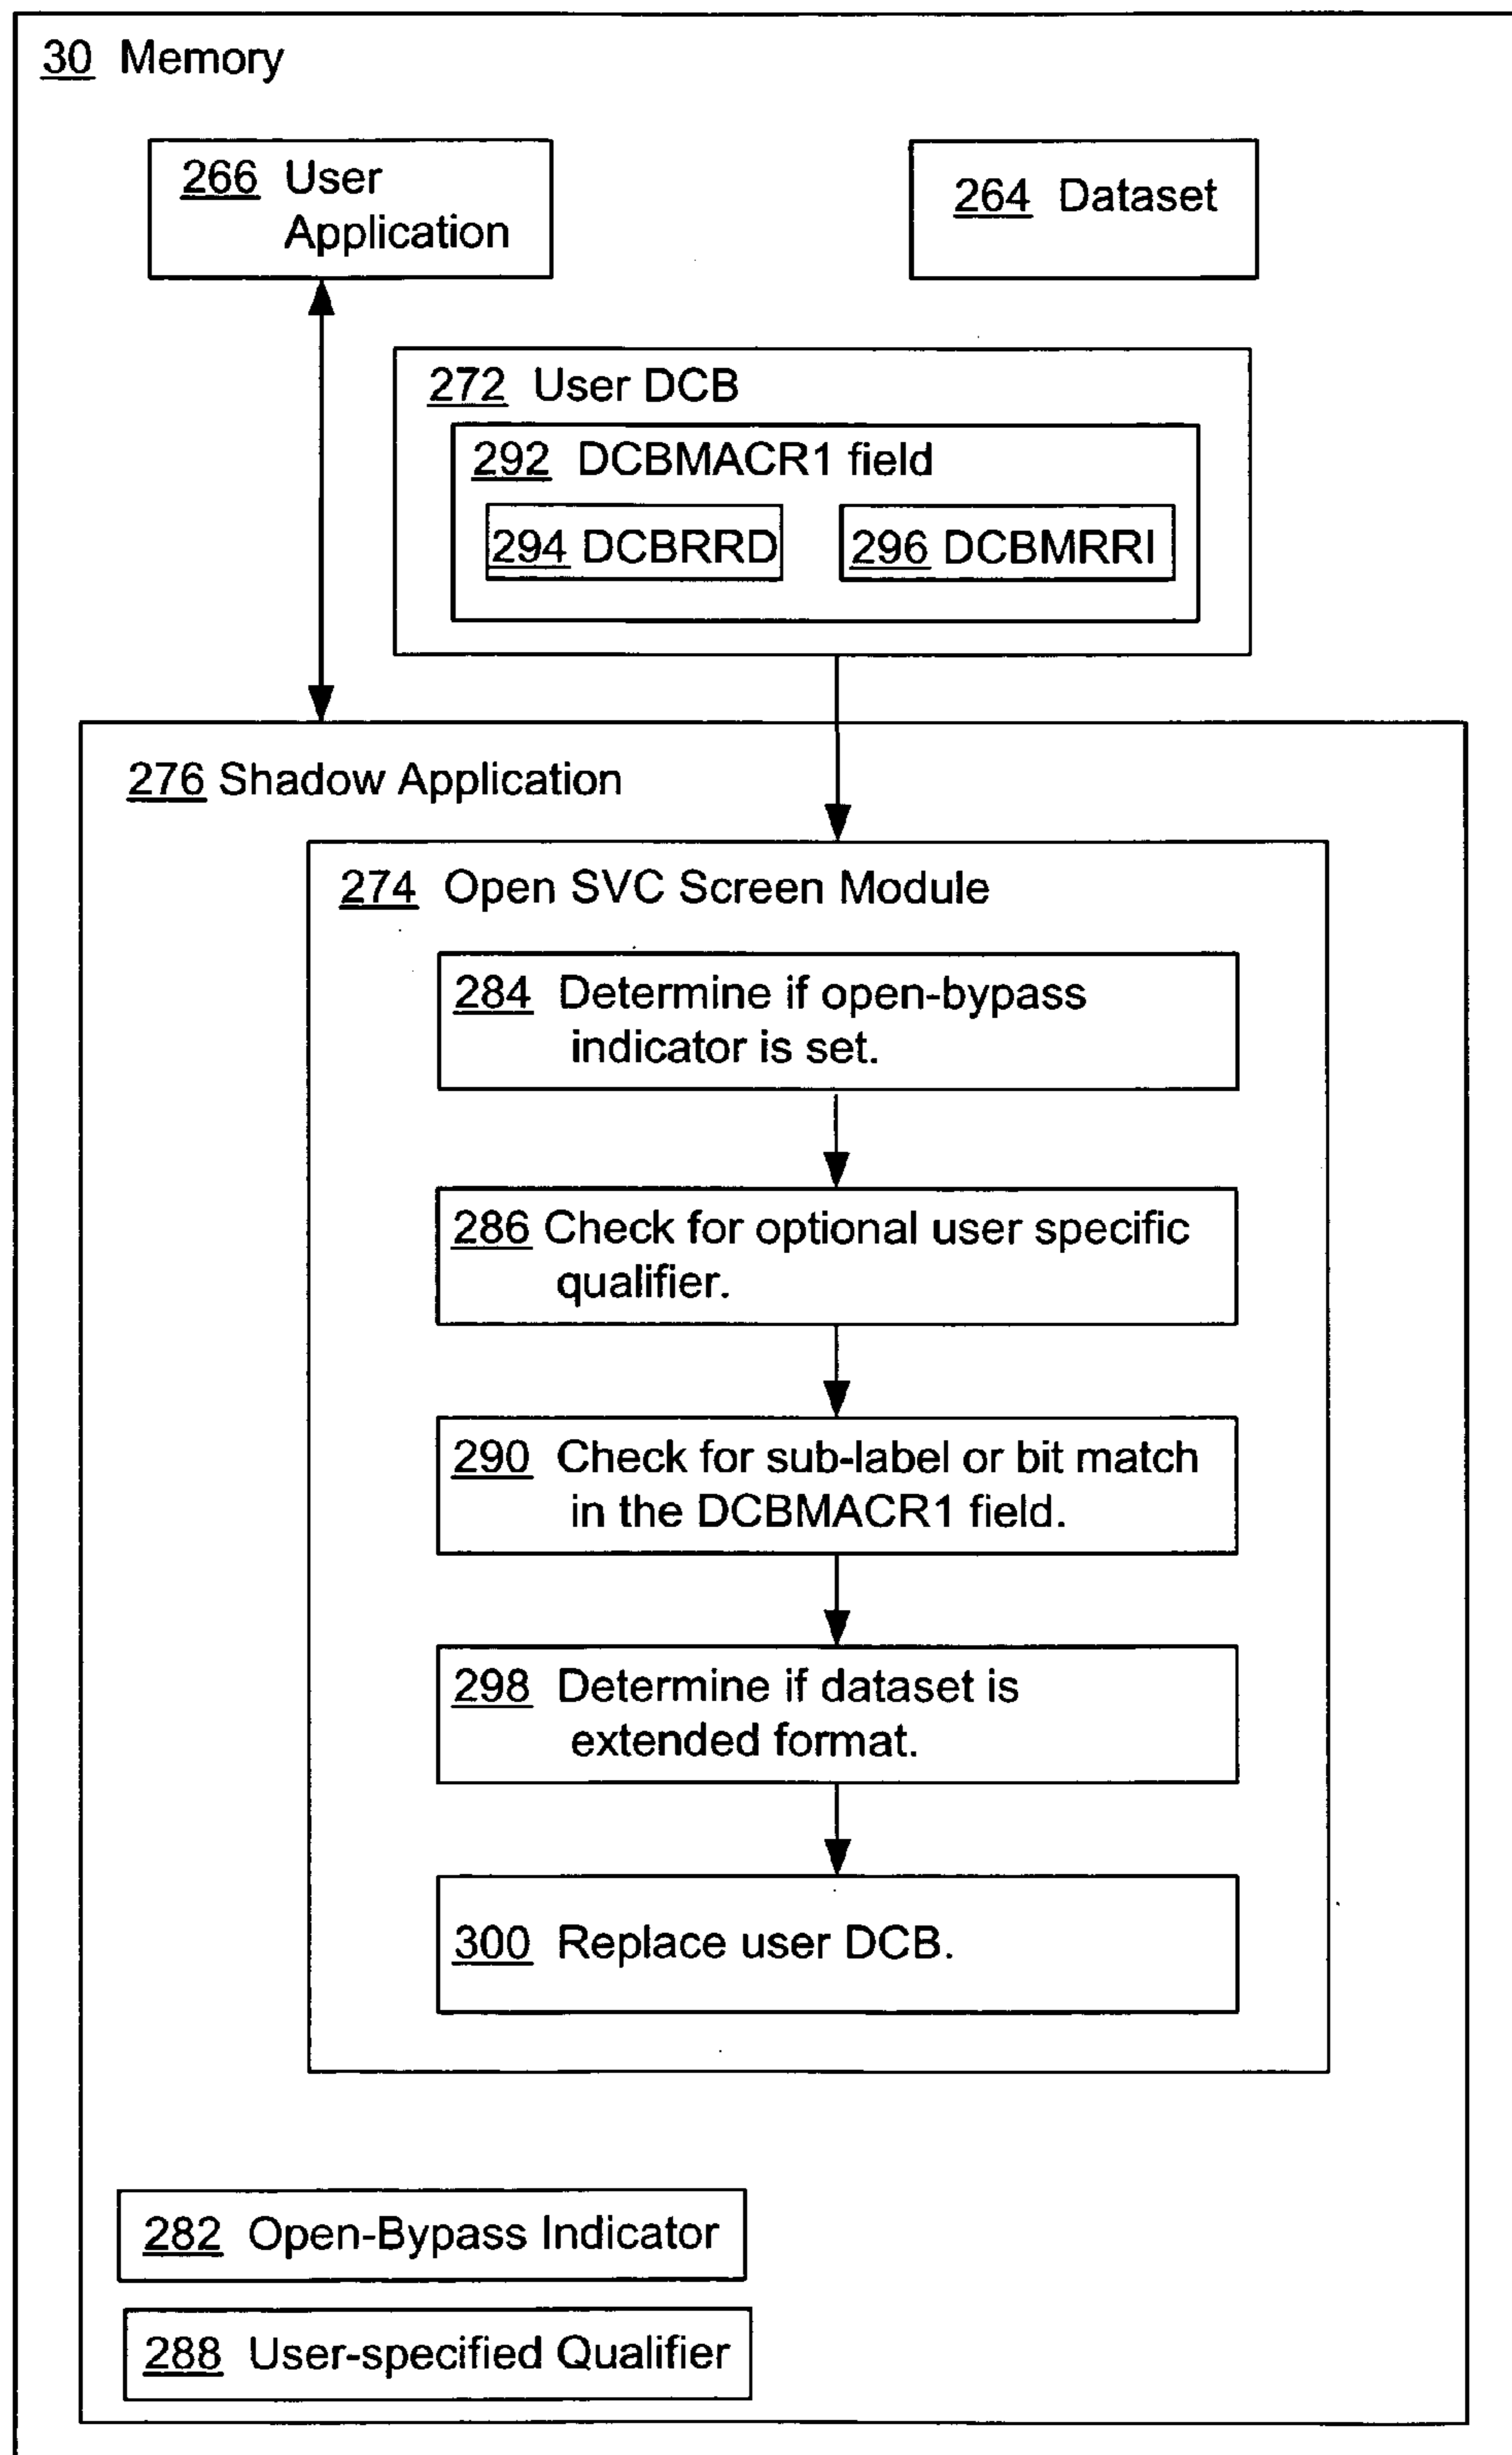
30 Memory

266 User Application

264 Dataset

272 User DCB

292 DCBMACR1 field

294 DCBRRD

296 DCBMRRI

276 Shadow Application

274 Open SVC Screen Module

284 Determine if open-bypass indicator is set.

286 Check for optional user specific qualifier.

290 Check for sub-label or bit match in the DCBMACR1 field.

298 Determine if dataset is extended format.

300 Replace user DCB.

282 Open-Bypass Indicator

288 User-specified Qualifier